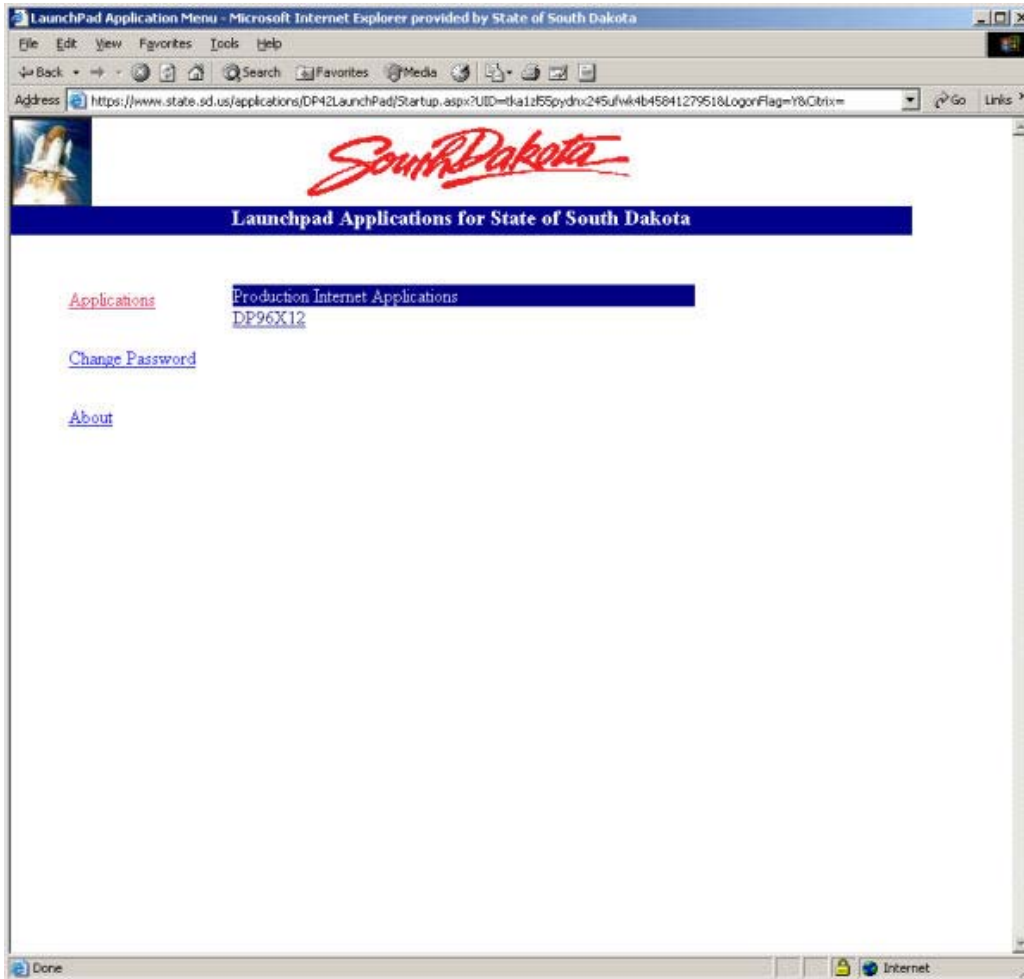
LaunchPad Application Menu - Microsoft Internet Explorer provided by State of South Dakota

File Edit View Favorites Tools Help

Back Search Favorites Media

Address https://www.state.sd.us/applications/DP42LaunchPad/Startup.aspx?UID=tka1zf55pydnx245ufwk4b45841279518LogonFlag=Y&Citrix= Go Links

South Dakota

Launchpad Applications for State of South Dakota

Applications

Production Internet Applications

DP96X12

Change Password

About

Done Internet